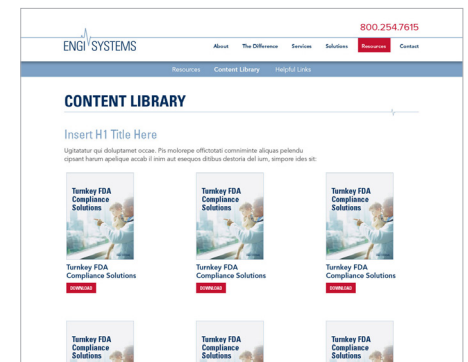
800.254.7615

ENGI SYSTEMS

About The Difference Services Solutions Resources Contact

Resources Content Library Helpful Links

CONTENT LIBRARY

Insert H1 Title Here

Ugitatatur qui doluptamet occae. Pis molorepe offictotati comminte aliquas pelendu cipsant harum apelique accab il min aut esequos ditibus destoria del lum, simpore ides sit:

Turnkey FDA Compliance Solutions

Turnkey FDA Compliance Solutions

DOWNLOAD

Turnkey FDA Compliance Solutions

Turnkey FDA Compliance Solutions

DOWNLOAD

Turnkey FDA Compliance Solutions

Turnkey FDA Compliance Solutions

DOWNLOAD

Turnkey FDA Compliance Solutions

Turnkey FDA Compliance Solutions

Turnkey FDA Compliance Solutions